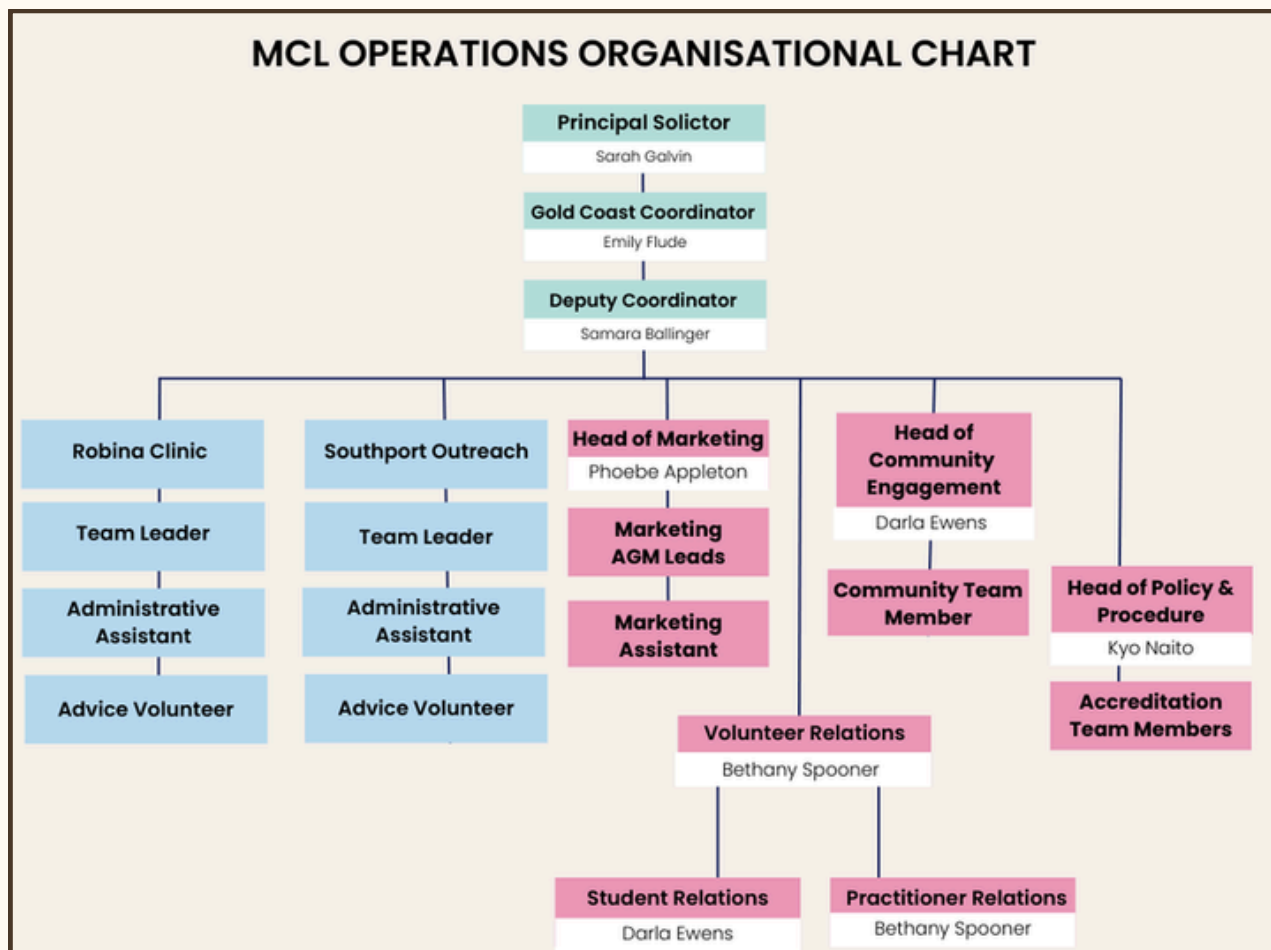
MCL OPERATIONS ORGANISATIONAL CHART

Principal Solictor
Sarah Galvin

Gold Coast Coordinator
Emily Flude

Deputy Coordinator
Samara Ballinger

Robina Clinic
Team Leader
Administrative Assistant
Advice Volunteer

Southport Outreach
Team Leader
Administrative Assistant
Advice Volunteer

Head of Marketing
Phoebe Appleton
Marketing AGM Leads
Marketing Assistant

Head of Community Engagement
Darla Ewens
Community Team Member

Head of Policy & Procedure
Kyo Naito
Accreditation Team Members

Volunteer Relations
Bethany Spooner

Student Relations
Darla Ewens

Practitioner Relations
Bethany Spooner